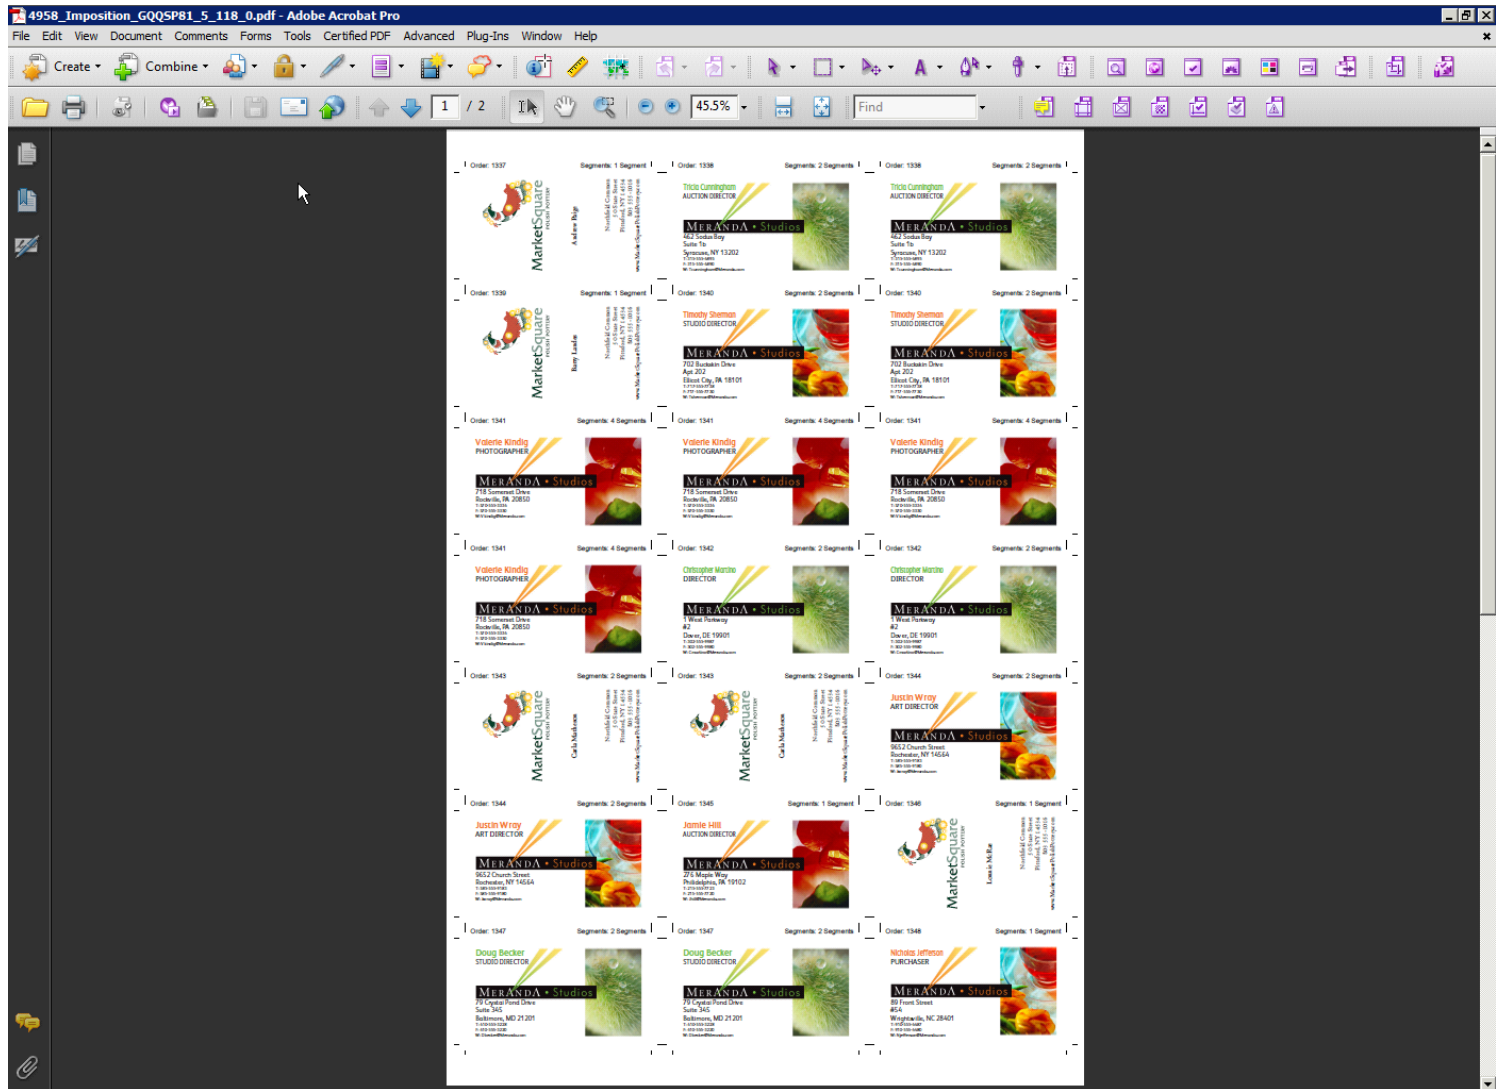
4958_Imposition_GQQSP81_5_118_0.pdf - Adobe Acrobat Pro

File Edit View Document Comments Forms Tools Certified PDF Advanced Plug-Ins Window Help

Create Combine

1 / 2 45.5% Find

Order: 1337 Segments: 1 Segment
MarketSquare
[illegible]

Order: 1338 Segments: 2 Segments
Tricia Cunningham
AUCTION DIRECTOR
MERANDA • Studios
462 Sodus Bay
Suite 1b
Syracuse, NY 13202
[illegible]

Order: 1338 Segments: 2 Segments
Tricia Cunningham
AUCTION DIRECTOR
MERANDA • Studios
462 Sodus Bay
Suite 1b
Syracuse, NY 13202
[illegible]

Order: 1339 Segments: 1 Segment
MarketSquare
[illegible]

Order: 1340 Segments: 2 Segments
Timothy Sherman
STUDIO DIRECTOR
MERANDA • Studios
702 Buckskin Drive
Apt 202
Elliott City, PA 18101
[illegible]

Order: 1340 Segments: 2 Segments
Timothy Sherman
STUDIO DIRECTOR
MERANDA • Studios
702 Buckskin Drive
Apt 202
Elliott City, PA 18101
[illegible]

Order: 1341 Segments: 4 Segments
Valerie Kindig
PHOTOGRAPHER
MERANDA • Studios
718 Somerset Drive
Rockville, PA 20850
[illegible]

Order: 1341 Segments: 4 Segments
Valerie Kindig
PHOTOGRAPHER
MERANDA • Studios
718 Somerset Drive
Rockville, PA 20850
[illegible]

Order: 1341 Segments: 4 Segments
Valerie Kindig
PHOTOGRAPHER
MERANDA • Studios
718 Somerset Drive
Rockville, PA 20850
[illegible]

Order: 1341 Segments: 4 Segments
Valerie Kindig
PHOTOGRAPHER
MERANDA • Studios
718 Somerset Drive
Rockville, PA 20850
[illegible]

Order: 1342 Segments: 2 Segments
Christopher Martino
DIRECTOR
MERANDA • Studios
1 West Parkway
#2
Dover, DE 19901
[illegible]

Order: 1342 Segments: 2 Segments
Christopher Martino
DIRECTOR
MERANDA • Studios
1 West Parkway
#2
Dover, DE 19901
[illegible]

Order: 1343 Segments: 2 Segments
MarketSquare
Carla Markowe
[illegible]

Order: 1343 Segments: 2 Segments
MarketSquare
Carla Markowe
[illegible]

Order: 1344 Segments: 2 Segments
Justin Wray
ART DIRECTOR
MERANDA • Studios
9652 Church Street
Rochester, NY 14564
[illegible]

Order: 1344 Segments: 2 Segments
Justin Wray
ART DIRECTOR
MERANDA • Studios
9652 Church Street
Rochester, NY 14564
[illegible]

Order: 1345 Segments: 1 Segment
Jamie Hill
AUCTION DIRECTOR
MERANDA • Studios
276 Maple Way
Philadelphia, PA 19102
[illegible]

Order: 1346 Segments: 1 Segment
MarketSquare
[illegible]

Order: 1347 Segments: 2 Segments
Doug Becker
STUDIO DIRECTOR
MERANDA • Studios
79 Crystal Pond Drive
Suite 345
Baltimore, MD 21201
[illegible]

Order: 1347 Segments: 2 Segments
Doug Becker
STUDIO DIRECTOR
MERANDA • Studios
79 Crystal Pond Drive
Suite 345
Baltimore, MD 21201
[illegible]

Order: 1348 Segments: 1 Segment
Nicholas Jefferson
PURCHASER
MERANDA • Studios
89 Front Street
#54
Wrightsville, NC 28401
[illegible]